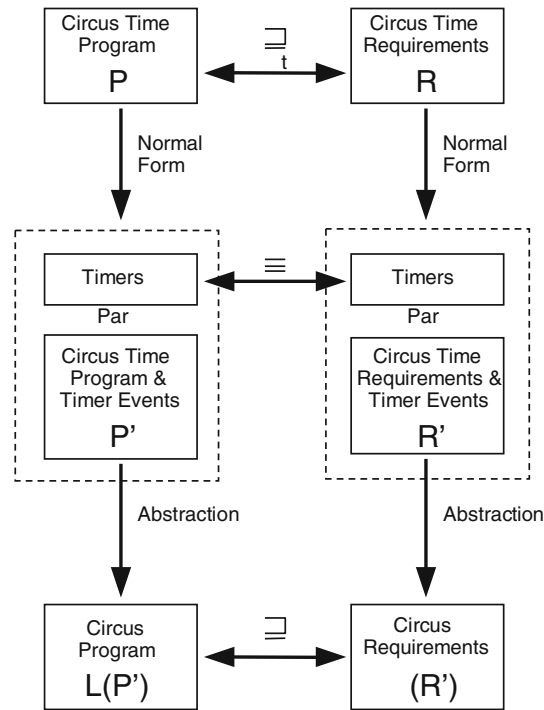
Circus Time Program
P

$\sqsupseteq_t$

Circus Time Requirements
R

Normal Form

Normal Form

Timers

$\equiv$

Timers

Par

Par

Circus Time Program & Timer Events
P'

Circus Time Requirements & Timer Events
R'

Abstraction

Abstraction

Circus Program
L(P')

$\sqsupseteq$

Circus Requirements
(R')